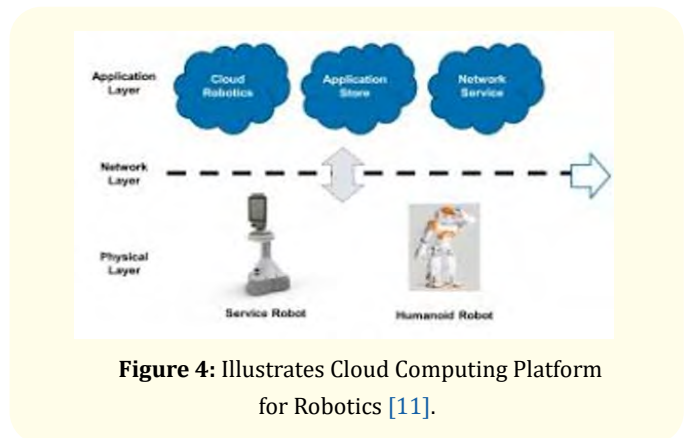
Application Layer

Cloud Robotics

Application Store

Network Service

Network Layer

Physical Layer

Service Robot

Humanoid Robot

**Figure 4:** Illustrates Cloud Computing Platform for Robotics [11].